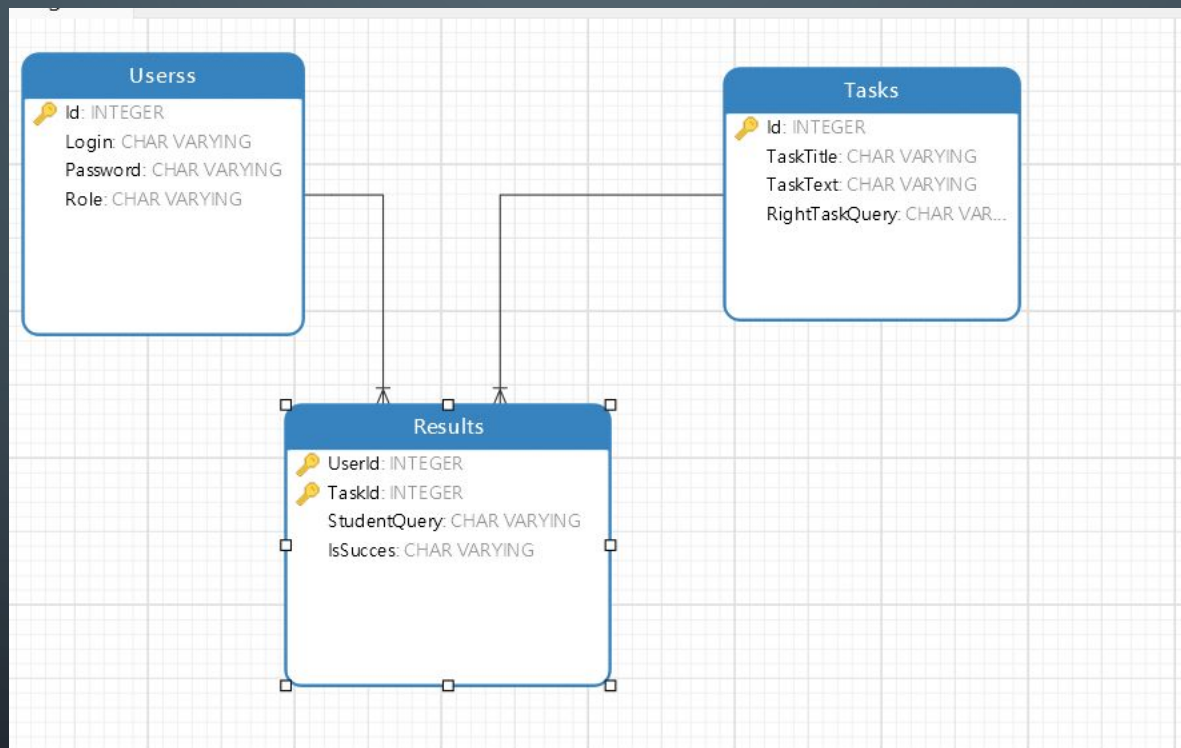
Userss
Id: INTEGER
Login: CHAR VARYING
Password: CHAR VARYING
Role: CHAR VARYING

Tasks
Id: INTEGER
TaskTitle: CHAR VARYING
TaskText: CHAR VARYING
RightTaskQuery: CHAR VAR...

Results
UserId: INTEGER
TaskId: INTEGER
StudentQuery: CHAR VARYING
IsSucces: CHAR VARYING